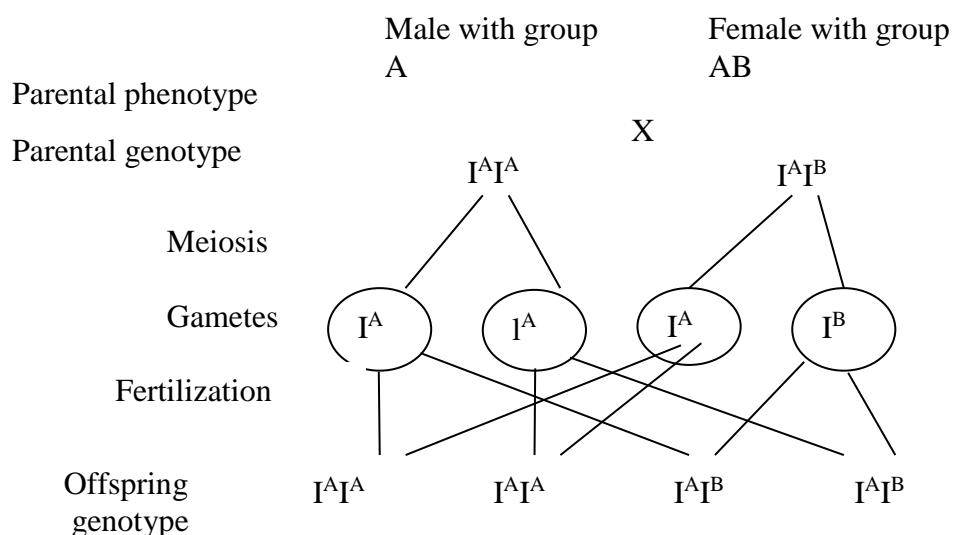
Male with group A

Female with group AB

Parental phenotype

X

Parental genotype

$I^AI^A$

$I^AI^B$

Meiosis

Gametes

$I^A$

$l^A$

$I^A$

$I^B$

Fertilization

Offspring genotype

$I^AI^A$

$I^AI^A$

$I^AI^B$

$I^AI^B$